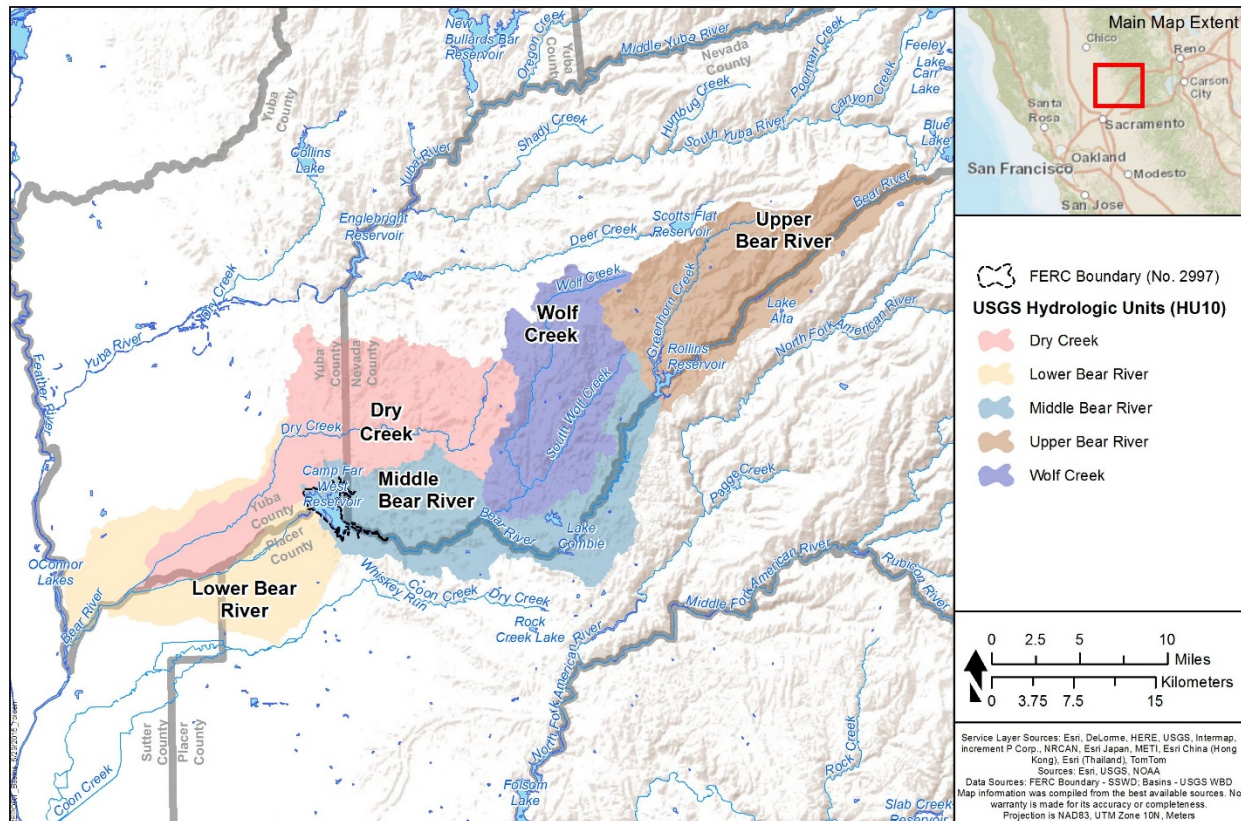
New Bullards Bar Reservoir
Oregon Creek
Yuba County
Middle Yuba River
Nevada County
Poorman Creek
Feeley Lake
Carr Lake
Yuba County
Humbug Creek
Canyon Creek
Shady Creek
South Yuba River
Blue Lake
Collins Lake
Yuba River
Englebright Reservoir
Scotts Flat Reservoir
Bear River
Deer Creek
Upper Bear River
Wolf Creek
Greenhorn Creek
Lake Alta
Wolf Creek
North Fork American River
Rollins Reservoir
Yuba River
Yuba County
Nevada County
Dry Creek
South Wolf Creek
Feather River
Dry Creek
Camp Far West Reservoir
Middle Bear River
Yuba County
Placer County
Bear River
Lake Combie
Pagge Creek
OConnor Lakes
Lower Bear River
Whiskey Run
Coon Creek
Dry Creek
Rock Creek Lake
American River
Middle Fork American River
Rubicon River
Bear River
North Fork American River
Sutter County
Placer County
Coon Creek
Rock Creek
Folsom Lake
Slab Creek Reservoir

Main Map Extent
Chico
Reno
Carson City
Santa Rosa
Sacramento
Oakland
San Francisco
Modesto
San Jose

FERC Boundary (No. 2997)
USGS Hydrologic Units (HU10)
Dry Creek
Lower Bear River
Middle Bear River
Upper Bear River
Wolf Creek

0 2.5 5 10 Miles
0 3.75 7.5 15 Kilometers

Service Layer Sources: Esri, DeLorme, HERE, USGS, Intermap, increment P Corp., NRCAN, Esri Japan, METI, Esri China (Hong Kong), Esri (Thailand), TomTom
Sources: Esri, USGS, NOAA
Data Sources: FERC Boundary - SSWD; Basins - USGS WBD
Map information was compiled from the best available sources. No warranty is made for its accuracy or completeness.
Projection is NAD83, UTM Zone 10N, Meters